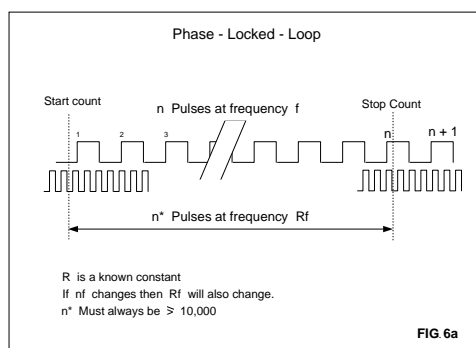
Phase - Locked - Loop

Start count

n Pulses at frequency f

Stop Count

1 2 3

n

n + 1

n* Pulses at frequency Rf

R is a known constant

If nf changes then Rf will also change.

n* Must always be $\geqslant$ 10,000

FIG 6a